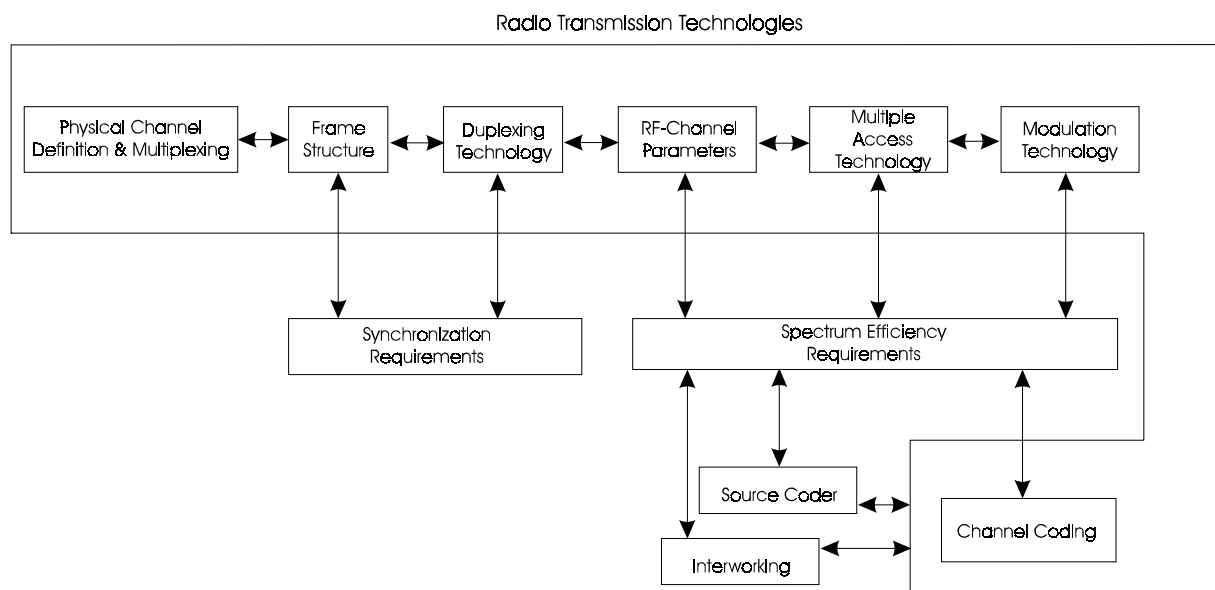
Radio Transmission Technologies

Physical Channel Definition & Multiplexing

Frame Structure

Duplexing Technology

RF-Channel Parameters

Multiple Access Technology

Modulation Technology

Synchronization Requirements

Spectrum Efficiency Requirements

Source Coder

Channel Coding

Interworking